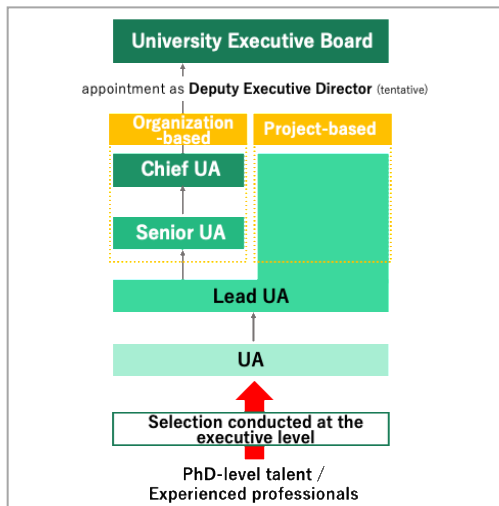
University Executive Board

appointment as Deputy Executive Director (tentative)

Organization-based

Project-based

Chief UA

Senior UA

Lead UA

UA

Selection conducted at the executive level

PhD-level talent / Experienced professionals